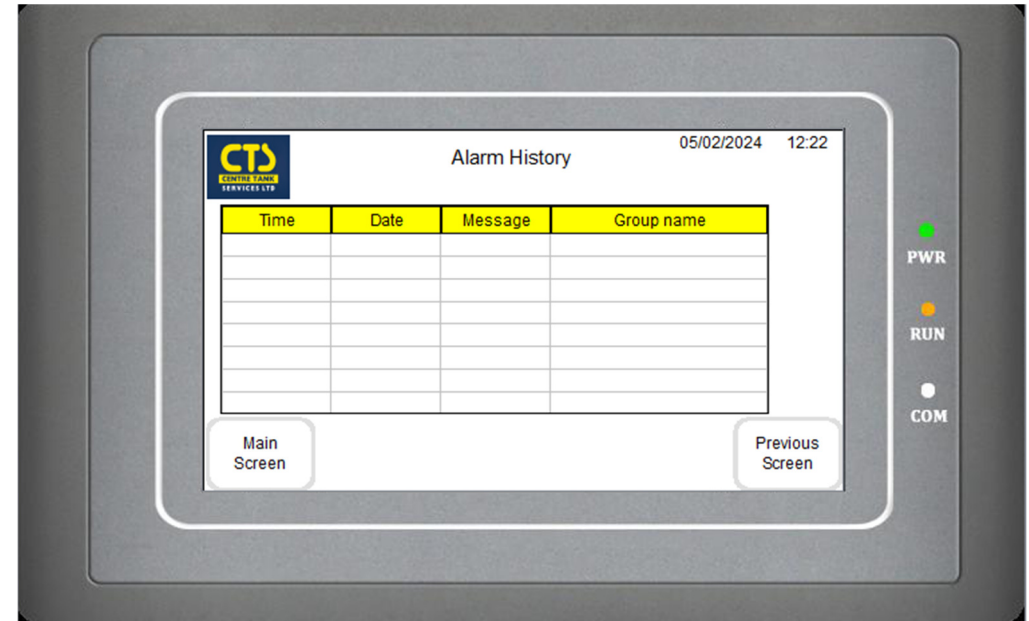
CTS
CENTRE TANK
SERVICES LTD

Alarm History

05/02/2024 12:22

| Time | Date | Message | Group name |
|---|---|---|---|
| | | | |
| | | | |
| | | | |
| | | | |
| | | | |
| | | | |
| | | | |
| | | | |

Main Screen

Previous Screen

PWR

RUN

COM